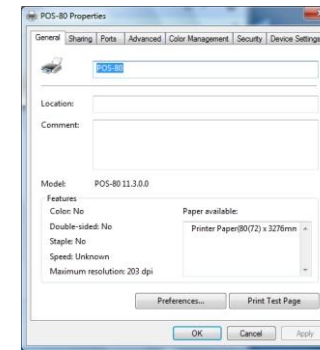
POS-80 Properties

General | Sharing | Ports | Advanced | Color Management | Security | Device Settings

POS-80

Location:

Comment:

Model: POS-80 11.3.0.0

Features

Color: No

Double-sided: No

Staple: No

Speed: Unknown

Maximum resolution: 203 dpi

Paper available:

Printer Paper(80(72) x 3276mm

Preferences...

Print Test Page

OK

Cancel

Apply